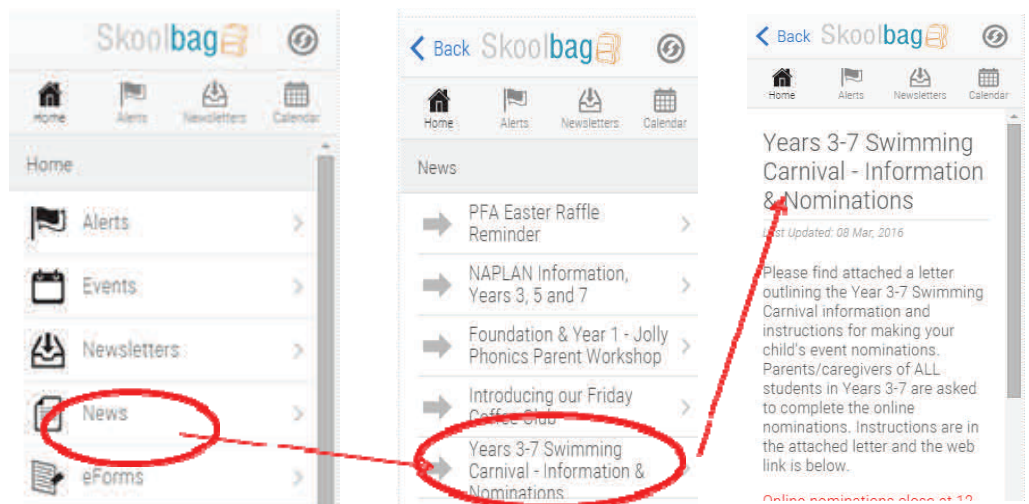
Skoolbag

Home Alerts Newsletters Calendar

Home

Alerts

Events

Newsletters

News

eForms

Back Skoolbag

Home Alerts Newsletters Calendar

News

PFA Easter Raffle Reminder

NAPLAN Information, Years 3, 5 and 7

Foundation & Year 1 - Jolly Phonics Parent Workshop

Introducing our Friday Coffee Club

Years 3-7 Swimming Carnival - Information & Nominations

Back Skoolbag

Home Alerts Newsletters Calendar

Years 3-7 Swimming Carnival - Information & Nominations

Last Updated: 08 Mar, 2016

Please find attached a letter outlining the Year 3-7 Swimming Carnival information and instructions for making your child's event nominations. Parents/caregivers of ALL students in Years 3-7 are asked to complete the online nominations. Instructions are in the attached letter and the web link is below.

Online nominations close at 12 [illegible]